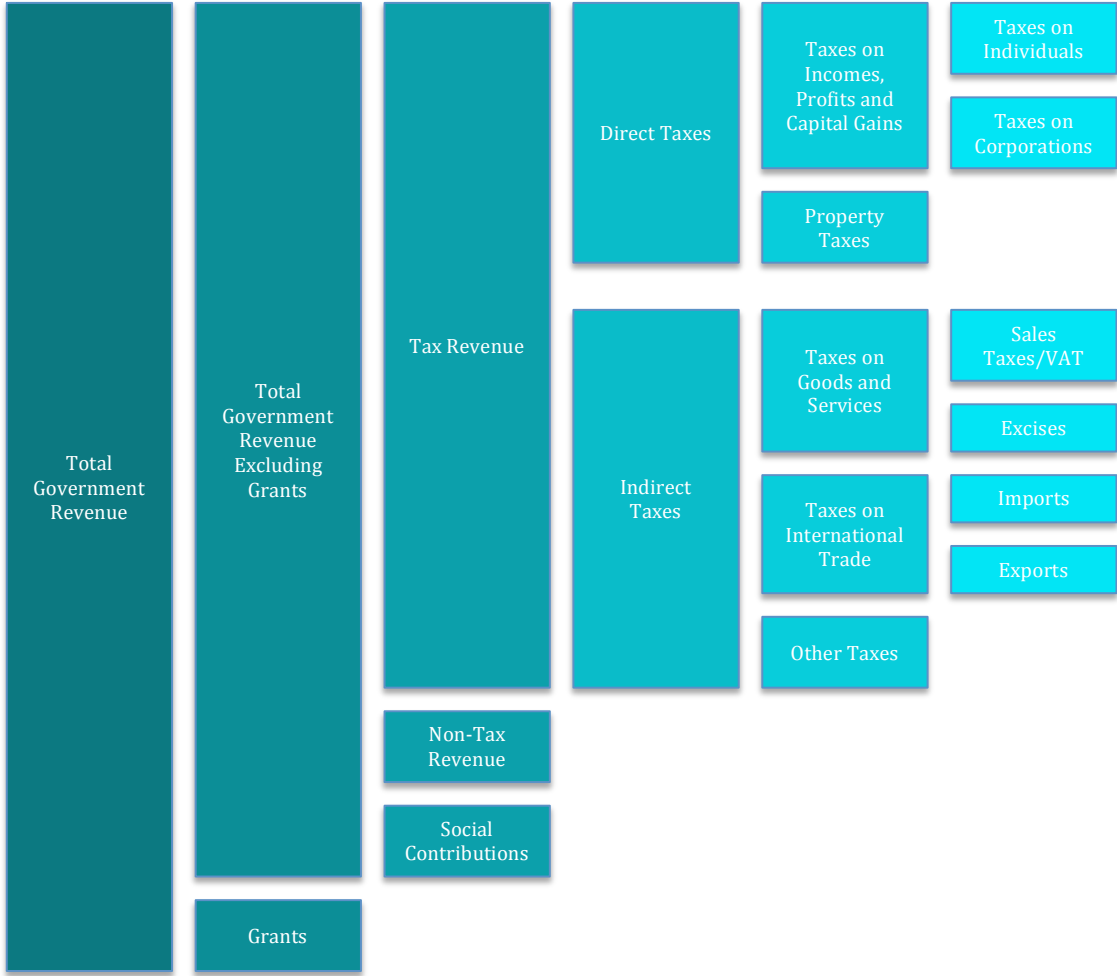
Total Government Revenue

Total Government Revenue Excluding Grants

Grants

Tax Revenue

Non-Tax Revenue

Social Contributions

Direct Taxes

Indirect Taxes

Taxes on Incomes, Profits and Capital Gains

Property Taxes

Taxes on Goods and Services

Taxes on International Trade

Other Taxes

Taxes on Individuals

Taxes on Corporations

Sales Taxes/VAT

Excises

Imports

Exports